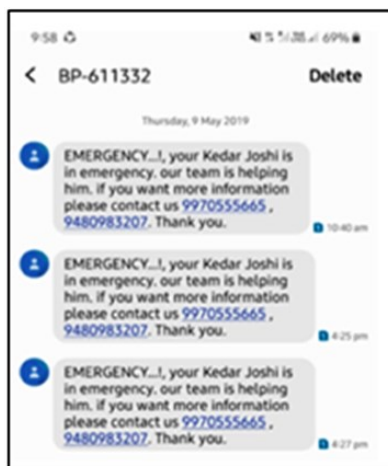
9:58

69%

< BP-611332

Delete

Thursday, 9 May 2019

EMERGENCY...!, your Kedar Joshi is in emergency. our team is helping him. if you want more information please contact us 9970555665 , 9480983207. Thank you.

10:40 am

EMERGENCY...!, your Kedar Joshi is in emergency. our team is helping him. if you want more information please contact us 9970555665 , 9480983207. Thank you.

4:25 pm

EMERGENCY...!, your Kedar Joshi is in emergency. our team is helping him. if you want more information please contact us 9970555665 , 9480983207. Thank you.

4:27 pm